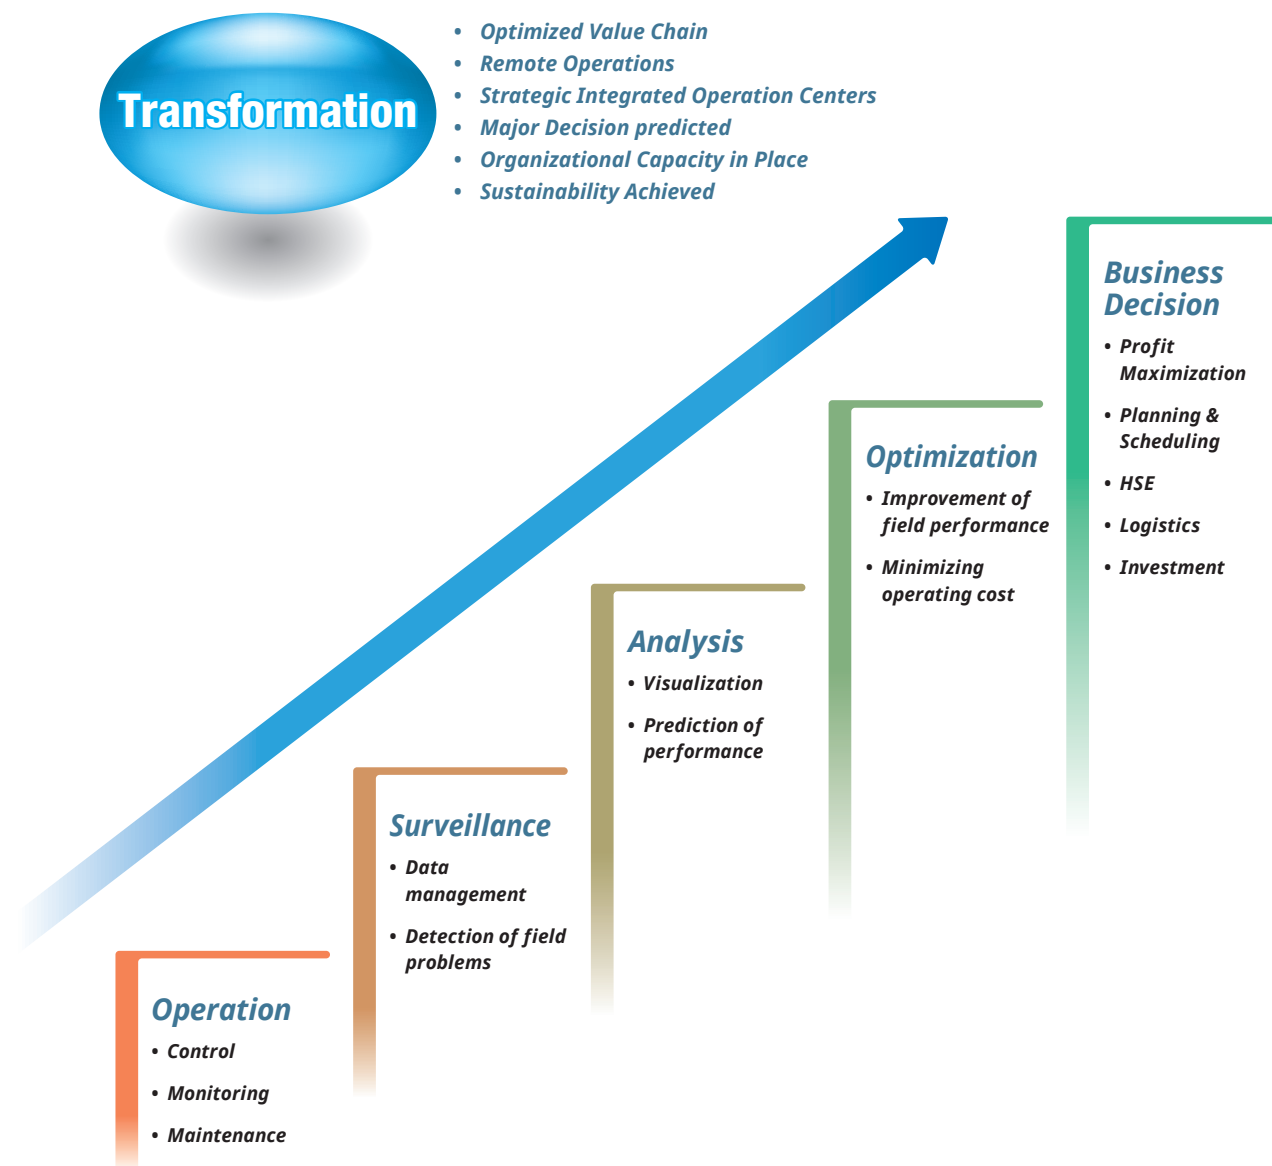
Transformation

- Optimized Value Chain
- Remote Operations
- Strategic Integrated Operation Centers
- Major Decision predicted
- Organizational Capacity in Place
- Sustainability Achieved

Business Decision
- Profit Maximization
- Planning & Scheduling
- HSE
- Logistics
- Investment

Optimization
- Improvement of field performance
- Minimizing operating cost

Analysis
- Visualization
- Prediction of performance

Surveillance
- Data management
- Detection of field problems

Operation
- Control
- Monitoring
- Maintenance